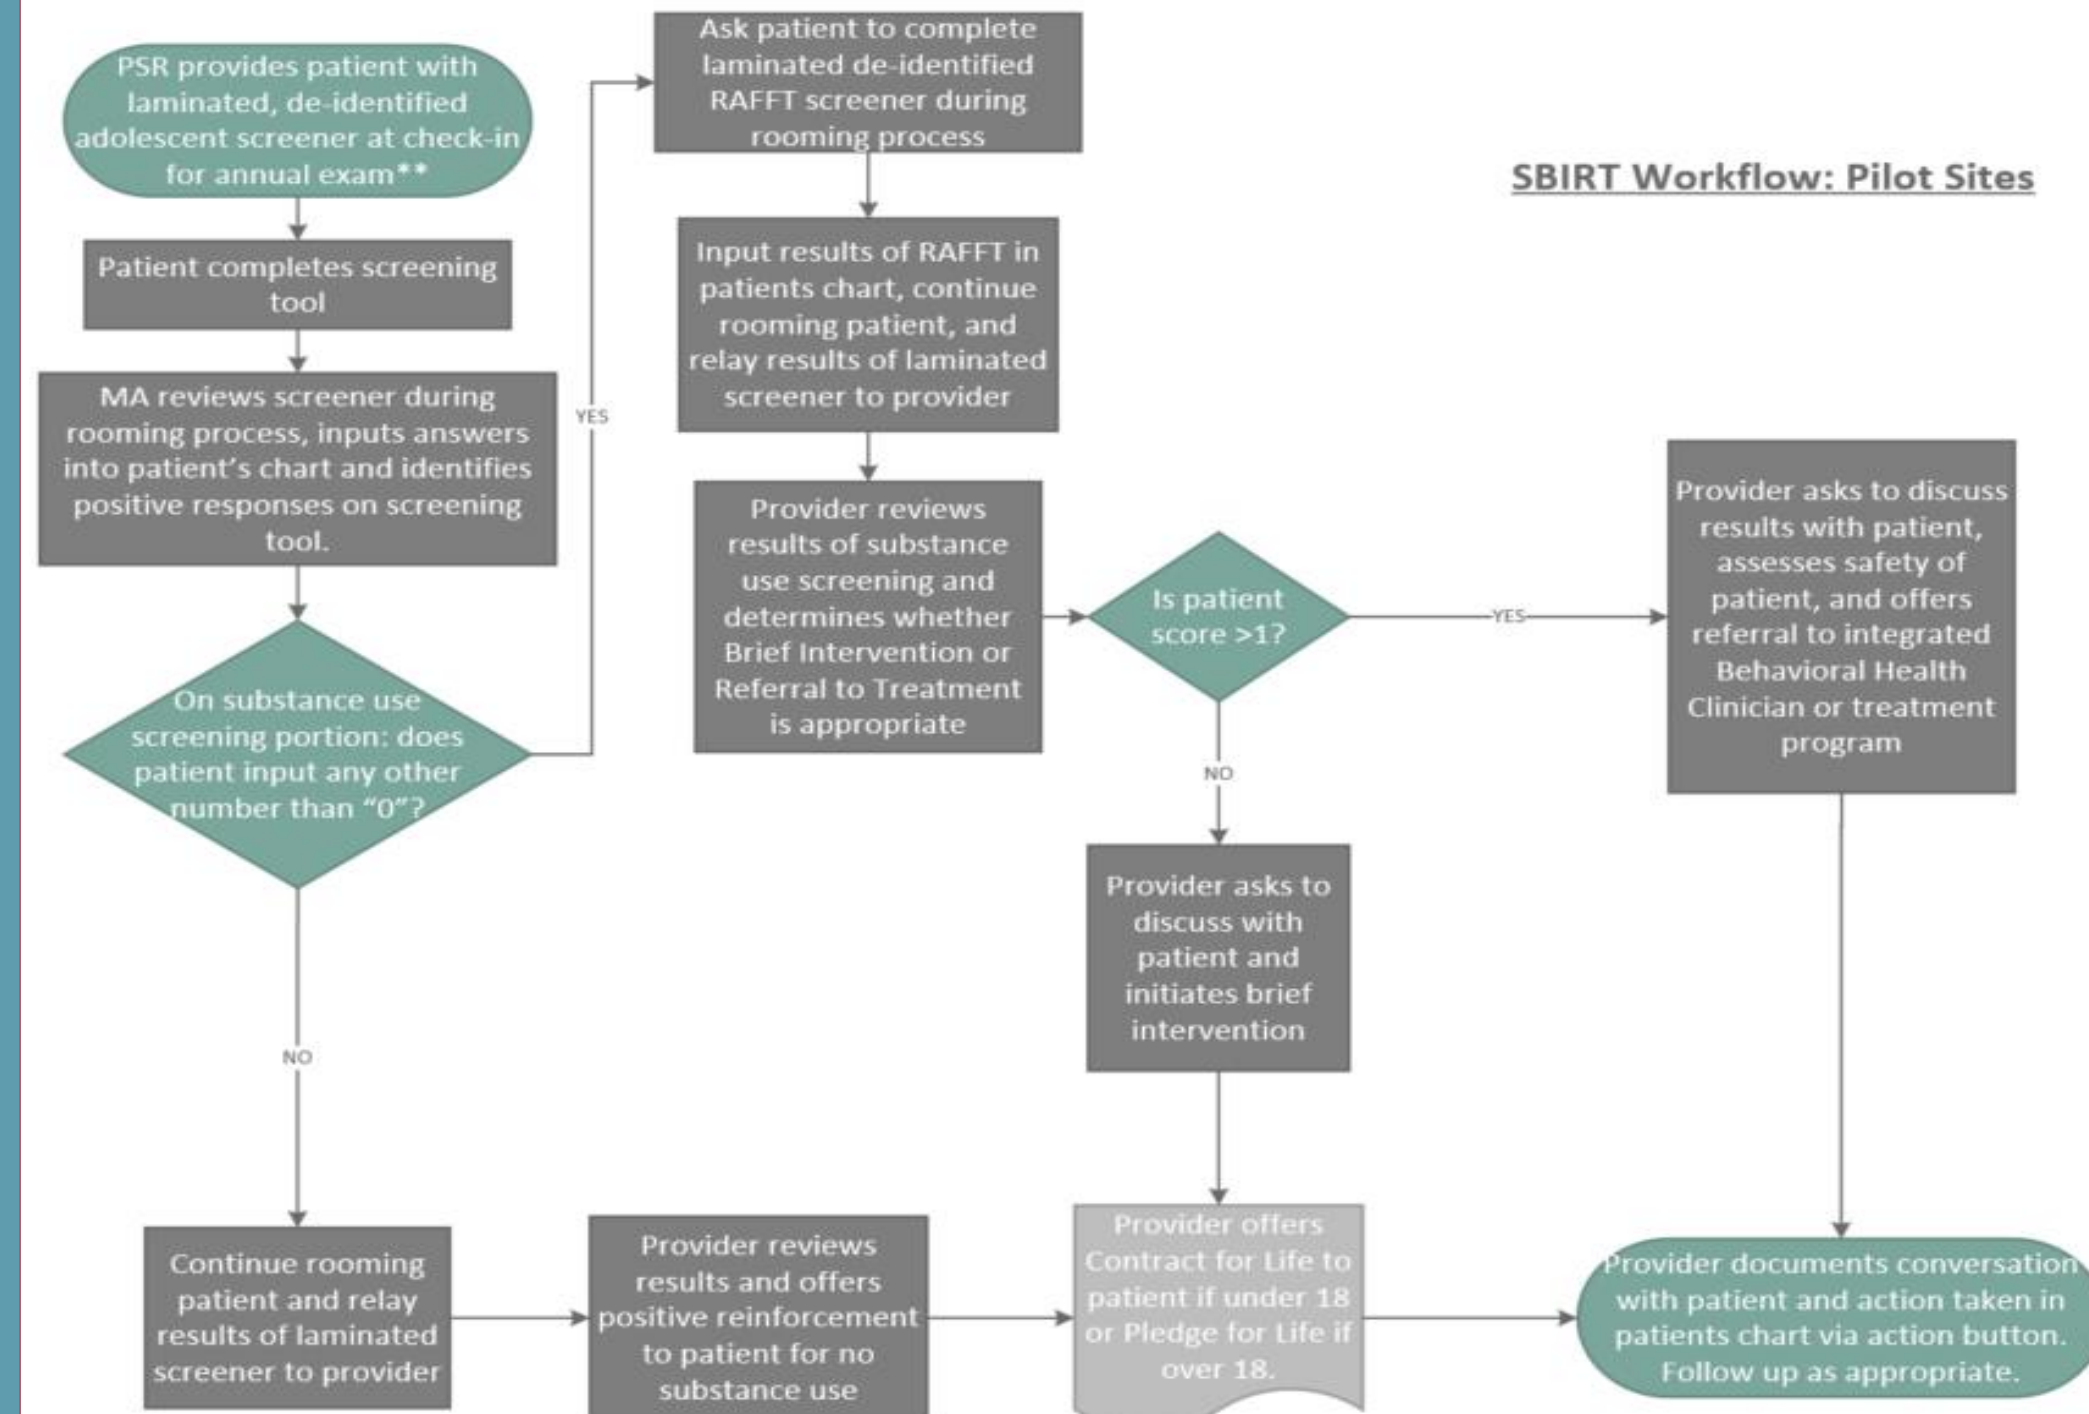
PSR provides patient with laminated, de-identified adolescent screener at check-in for annual exam**

Patient completes screening tool

MA reviews screener during rooming process, inputs answers into patient's chart and identifies positive responses on screening tool.

On substance use screening portion: does patient input any other number than "0"?

YES

NO

Ask patient to complete laminated de-identified RAFFT screener during rooming process

Input results of RAFFT in patients chart, continue rooming patient, and relay results of laminated screener to provider

Provider reviews results of substance use screening and determines whether Brief Intervention or Referral to Treatment is appropriate

SBIRT Workflow: Pilot Sites

Is patient score >1?

YES

NO

Provider asks to discuss results with patient, assesses safety of patient, and offers referral to integrated Behavioral Health Clinician or treatment program

Provider asks to discuss with patient and initiates brief intervention

Continue rooming patient and relay results of laminated screener to provider

Provider reviews results and offers positive reinforcement to patient for no substance use

Provider offers Contract for Life to patient if under 18 or Pledge for Life if over 18.

Provider documents conversation with patient and action taken in patients chart via action button. Follow up as appropriate.